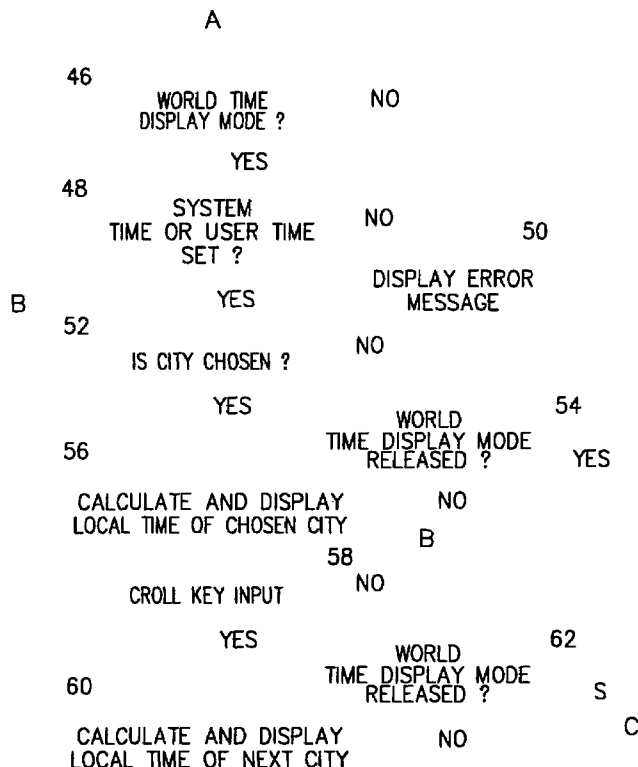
A

46

WORLD TIME DISPLAY MODE ?

NO

YES

48

SYSTEM TIME OR USER TIME SET ?

NO

50

DISPLAY ERROR MESSAGE

B

YES

52

IS CITY CHOSEN ?

NO

YES

WORLD TIME DISPLAY MODE RELEASED ?

54

56

YES

CALCULATE AND DISPLAY LOCAL TIME OF CHOSEN CITY

NO

B

58

NO

CROLL KEY INPUT

YES

WORLD TIME DISPLAY MODE RELEASED ?

62

60

S

C

CALCULATE AND DISPLAY LOCAL TIME OF NEXT CITY

NO